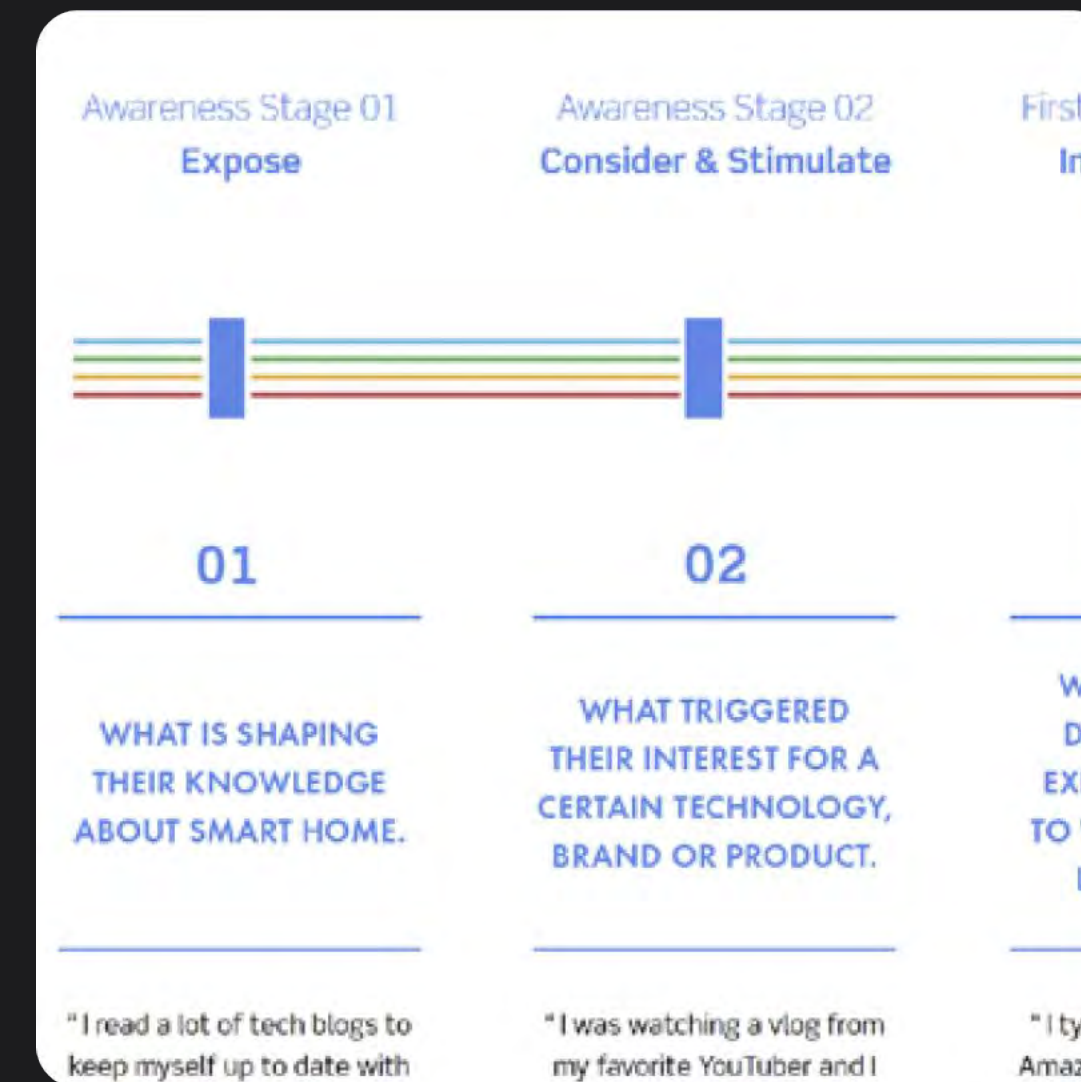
Awareness Stage 01
Expose

Awareness Stage 02
Consider & Stimulate

Firs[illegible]
In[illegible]

01

WHAT IS SHAPING THEIR KNOWLEDGE ABOUT SMART HOME.

"I read a lot of tech blogs to keep myself up to date with

02

WHAT TRIGGERED THEIR INTEREST FOR A CERTAIN TECHNOLOGY, BRAND OR PRODUCT.

"I was watching a vlog from my favorite YouTuber and I

W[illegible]
D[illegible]
EX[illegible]
TO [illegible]
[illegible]

"I ty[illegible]
Ama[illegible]